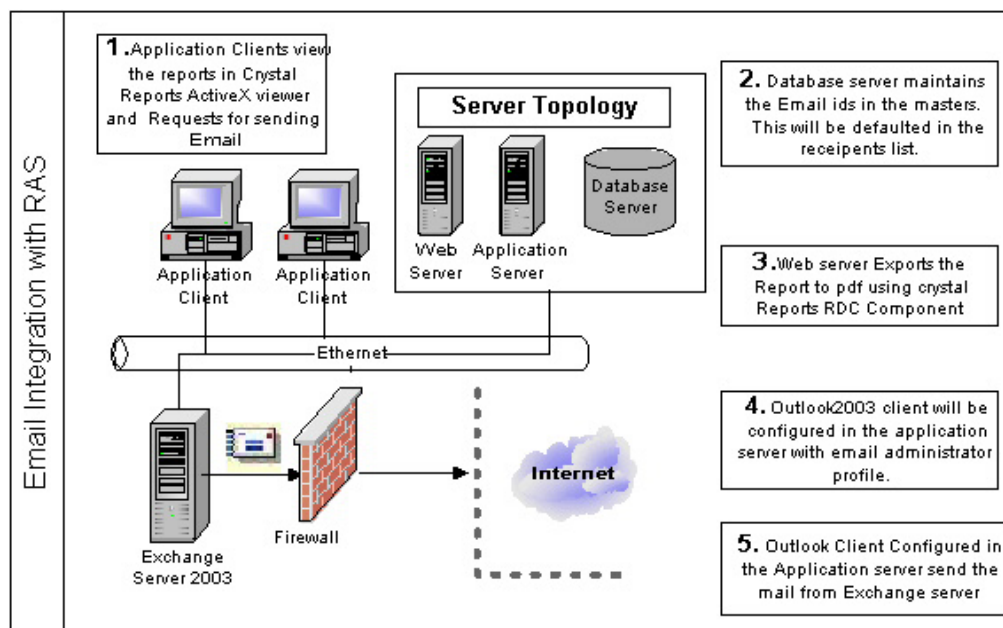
Email Integration with RAS

1. Application Clients view the reports in Crystal Reports ActiveX viewer and Requests for sending Email

Server Topology

Web Server

Application Server

Database Server

2. Database server maintains the Email ids in the masters. This will be defaulted in the receipents list.

Application Client

Application Client

3. Web server Exports the Report to pdf using crystal Reports RDC Component

Ethernet

4. Outlook2003 client will be configured in the application server with email administrator profile.

Internet

Firewall

Exchange Server 2003

5. Outlook Client Configured in the Application server send the mail from Exchange server